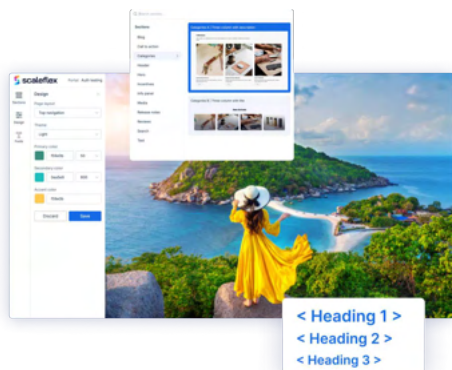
scaleflex

Sections
Blog
Call to action
Categories
Header
Hero
Incentives
Info panel
Media
Release notes
Reviews
Search
Text

Design

Page layout
Top navigation

Theme
Light

Primary color

Secondary color

Accent color

Discard
Save

< Heading 1 >
< Heading 2 >
< Heading 3 >